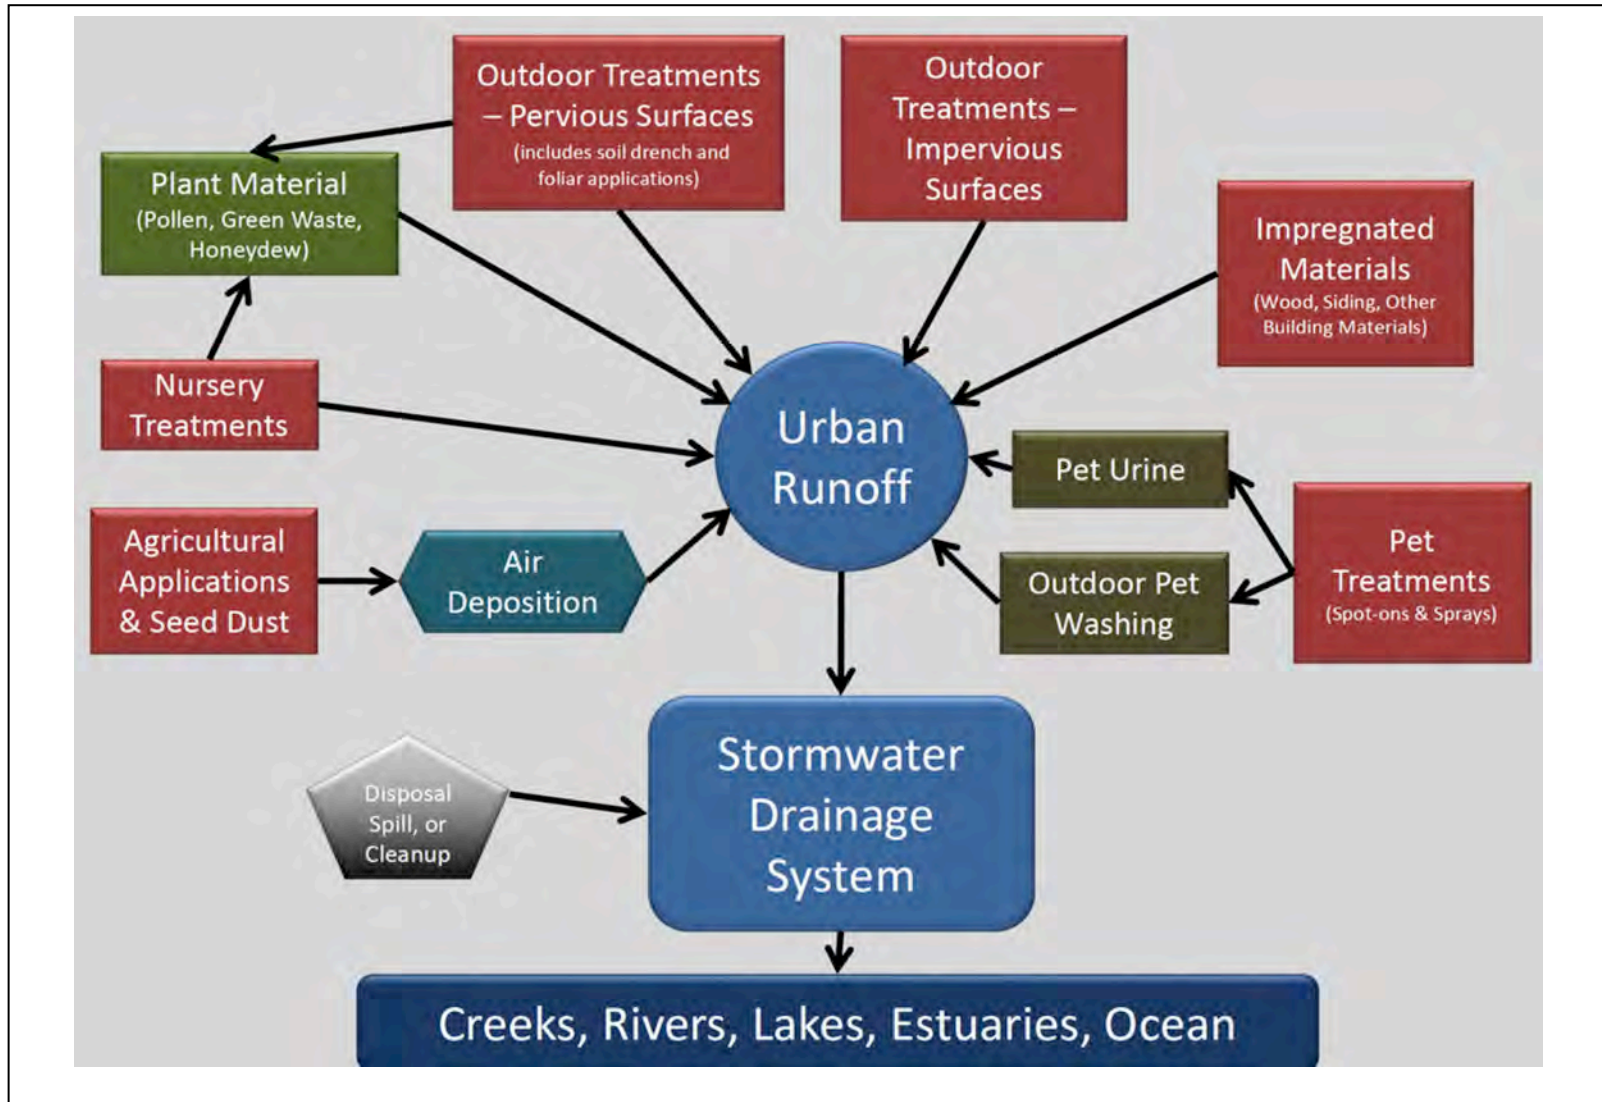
Outdoor Treatments – Pervious Surfaces
(includes soil drench and foliar applications)

Outdoor Treatments – Impervious Surfaces

Plant Material
(Pollen, Green Waste, Honeydew)

Impregnated Materials
(Wood, Siding, Other Building Materials)

Nursery Treatments

Urban Runoff

Pet Urine

Agricultural Applications & Seed Dust

Air Deposition

Outdoor Pet Washing

Pet Treatments
(Spot-ons & Sprays)

Disposal Spill, or Cleanup

Stormwater Drainage System

Creeks, Rivers, Lakes, Estuaries, Ocean